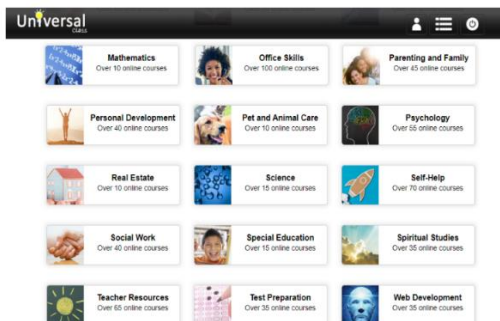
Universal Class

Mathematics
Over 10 online courses

Office Skills
Over 100 online courses

Parenting and Family
Over 45 online courses

Personal Development
Over 40 online courses

Pet and Animal Care
Over 10 online courses

Psychology
Over 55 online courses

Real Estate
Over 10 online courses

Science
Over 15 online courses

Self-Help
Over 70 online courses

Social Work
Over 40 online courses

Special Education
Over 15 online courses

Spiritual Studies
Over 35 online courses

Teacher Resources
Over 65 online courses

Test Preparation
Over 35 online courses

Web Development
Over 35 online courses